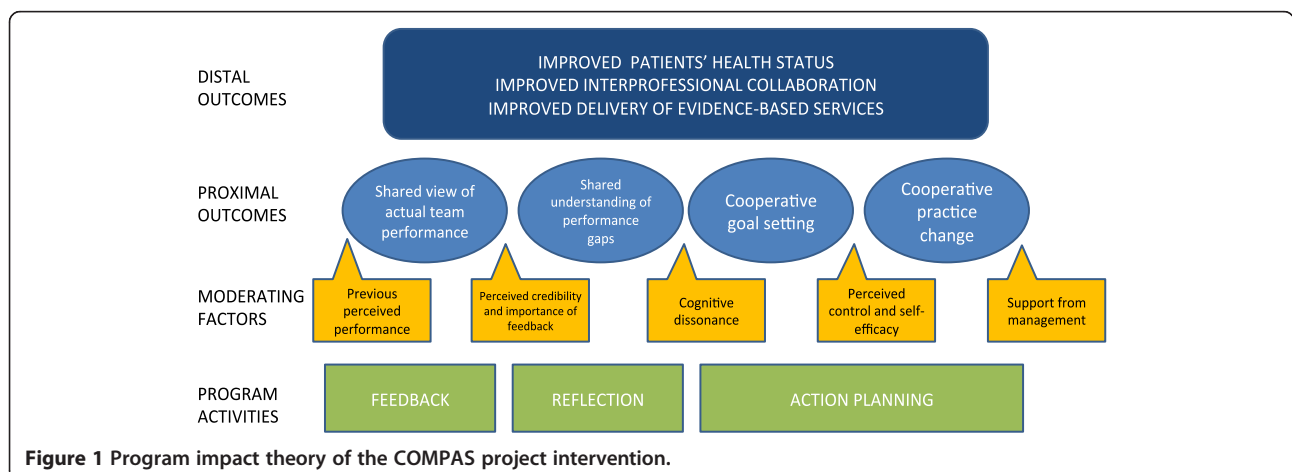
DISTAL OUTCOMES

IMPROVED PATIENTS' HEALTH STATUS
IMPROVED INTERPROFESSIONAL COLLABORATION
IMPROVED DELIVERY OF EVIDENCE-BASED SERVICES

PROXIMAL OUTCOMES

Shared view of actual team performance

Shared understanding of performance gaps

Cooperative goal setting

Cooperative practice change

MODERATING FACTORS

Previous perceived performance

Perceived credibility and importance of feedback

Cognitive dissonance

Perceived control and self-efficacy

Support from management

PROGRAM ACTIVITIES

FEEDBACK

REFLECTION

ACTION PLANNING

Figure 1 Program impact theory of the COMPAS project intervention.